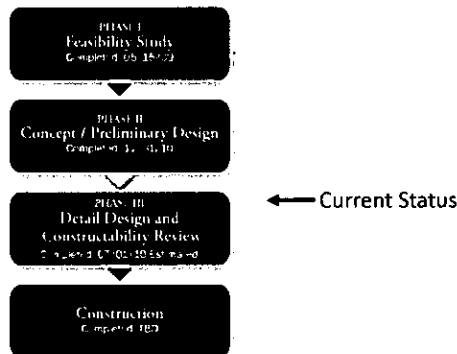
PHASE I
Feasibility Study
Completed 05/15/09

PHASE II
Concept / Preliminary Design
Completed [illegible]

PHASE III
Detail Design and
Constructability Review
Completed 07/01/10 Estimated

Current Status

Construction
Completed TBD